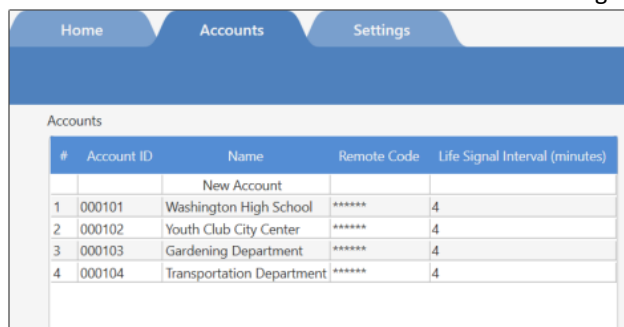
Home
Accounts
Settings

Accounts

| # | Account ID | Name | Remote Code | Life Signal Interval (minutes) |
|---|---|---|---|---|
| | | New Account | | |
| 1 | 000101 | Washington High School | ****** | 4 |
| 2 | 000102 | Youth Club City Center | ****** | 4 |
| 3 | 000103 | Gardening Department | ****** | 4 |
| 4 | 000104 | Transportation Department | ****** | 4 |